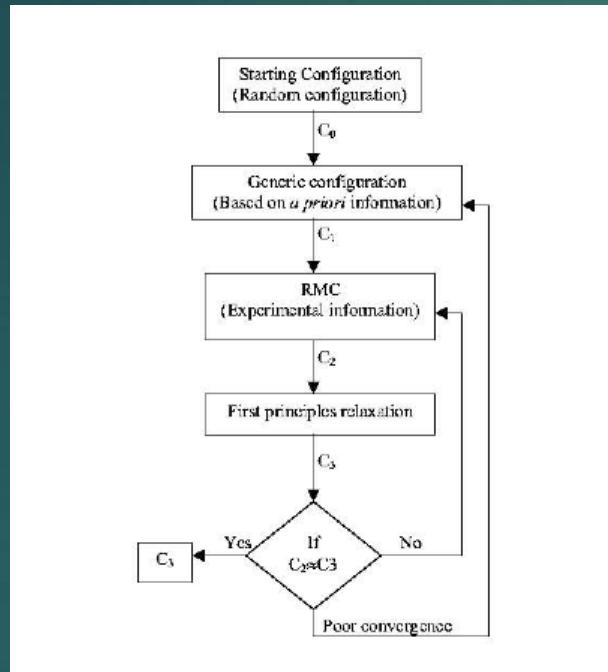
Starting Configuration
(Random configuration)

$C_0$

Generic configuration
(Based on *a priori* information)

$C_1$

RMC
(Experimental information)

$C_2$

First principles relaxation

$C_3$

Yes

If
$C_2 \approx C3$

No

$C_3$

Poor convergence